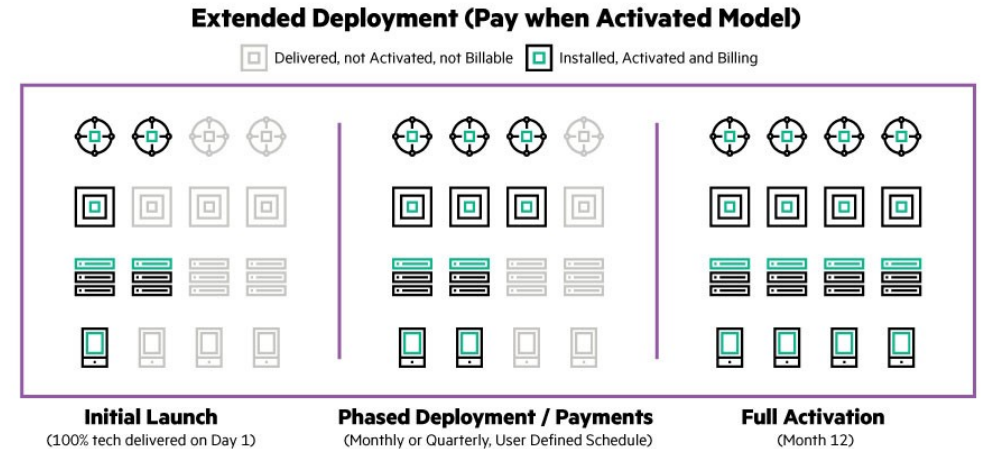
Extended Deployment (Pay when Activated Model)

Delivered, not Activated, not Billable

Installed, Activated and Billing

Initial Launch
(100% tech delivered on Day 1)

Phased Deployment / Payments
(Monthly or Quarterly, User Defined Schedule)

Full Activation
(Month 12)